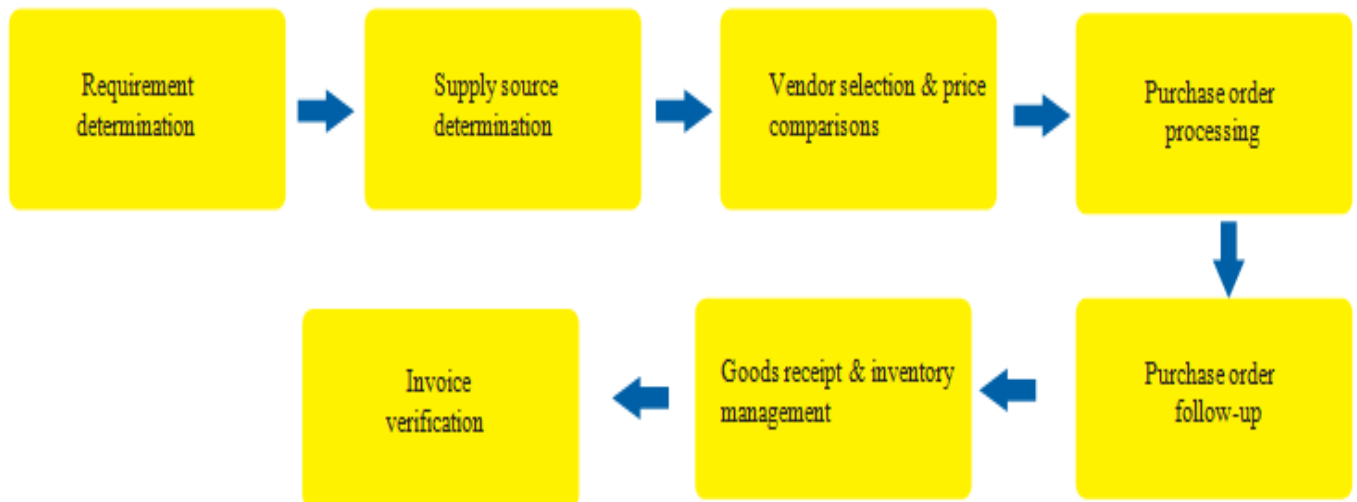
Requirement determination

Supply source determination

Vendor selection & price comparisons

Purchase order processing

Purchase order follow-up

Goods receipt & inventory management

Invoice verification